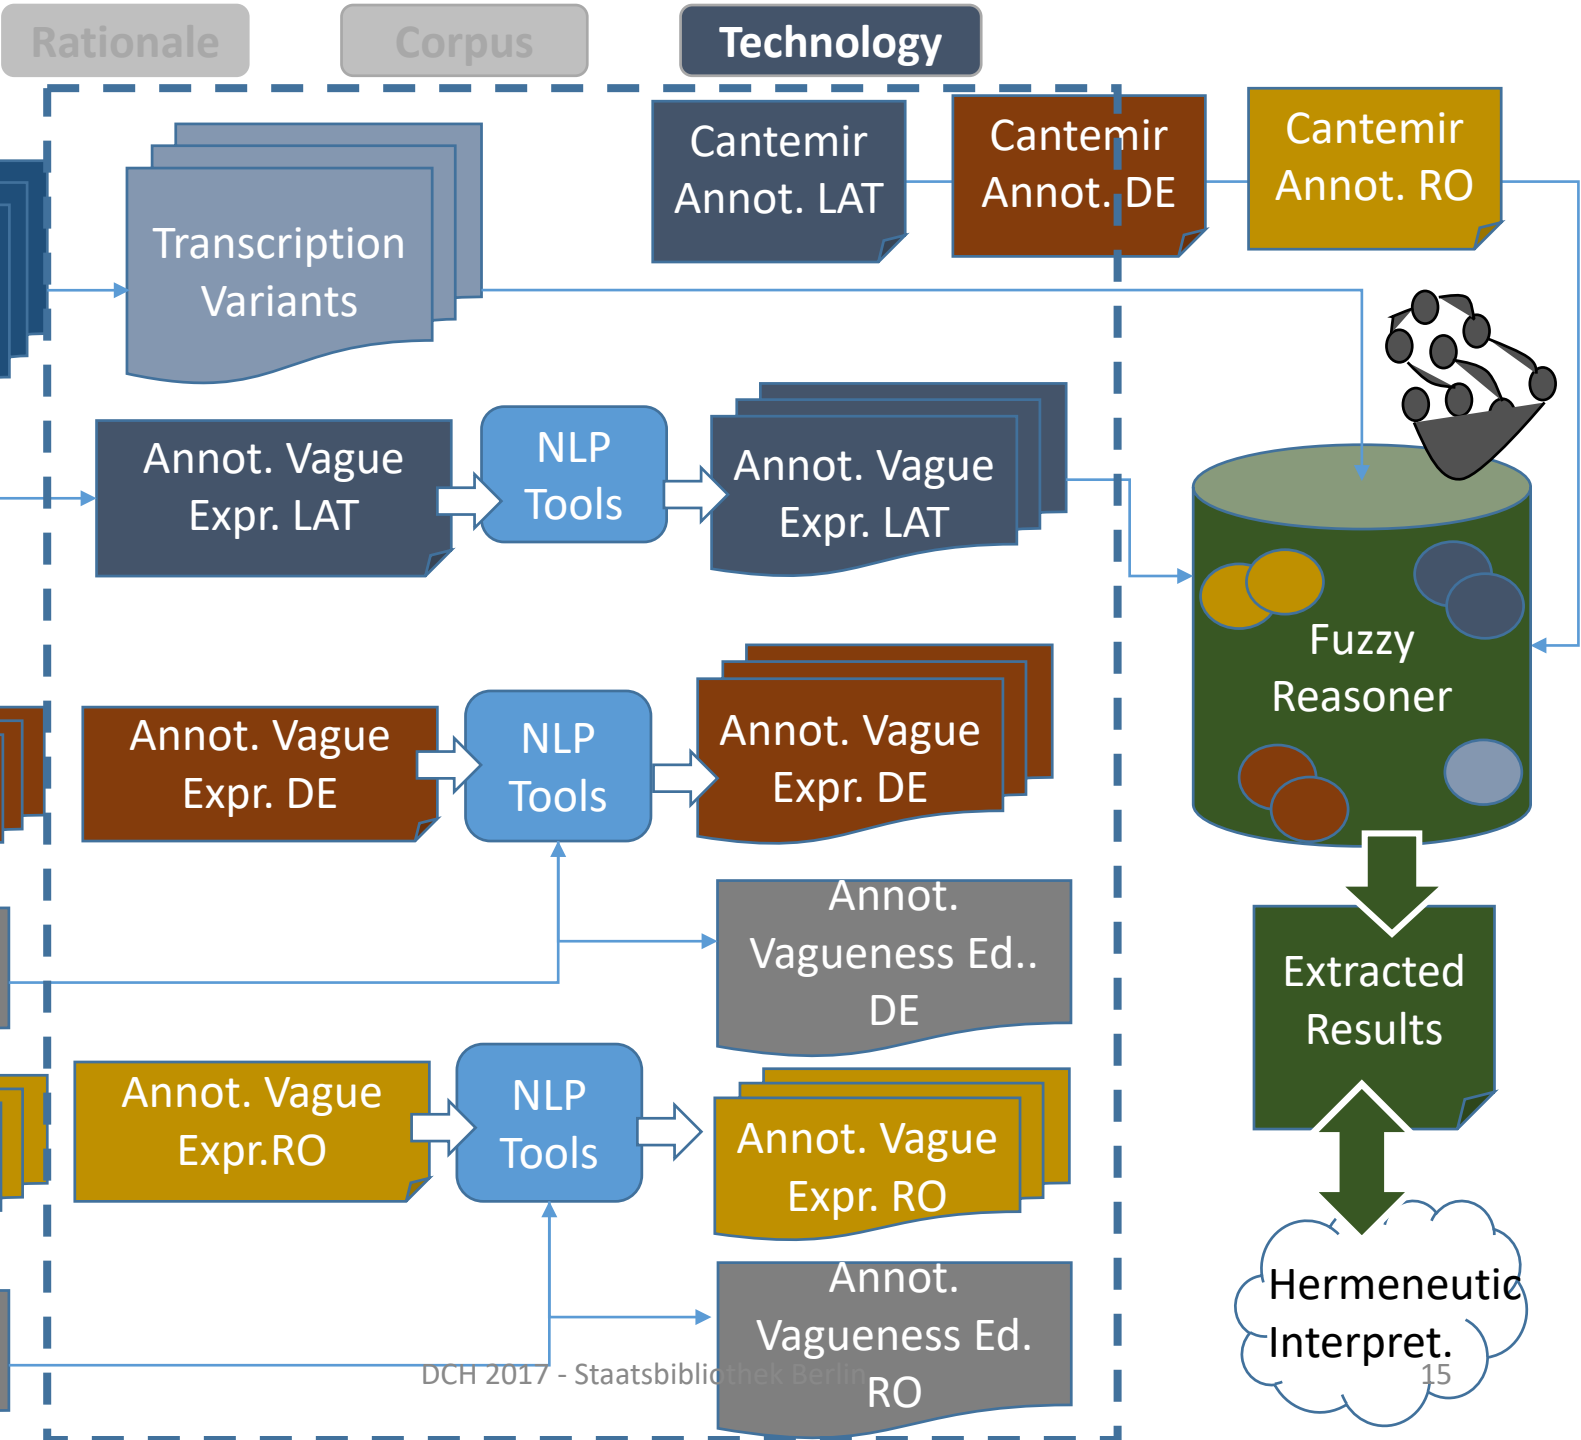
Rationale

Corpus

Technology

Cantemir Annot. LAT

Cantemir Annot. DE

Cantemir Annot. RO

Transcription Variants

Annot. Vague Expr. LAT

NLP Tools

Annot. Vague Expr. LAT

Fuzzy Reasoner

Annot. Vague Expr. DE

NLP Tools

Annot. Vague Expr. DE

Annot. Vagueness Ed.. DE

Extracted Results

Annot. Vague Expr.RO

NLP Tools

Annot. Vague Expr. RO

Annot. Vagueness Ed. RO

Hermeneutic Interpret.

DCH 2017 - Staatsbibliothek Berlin

15